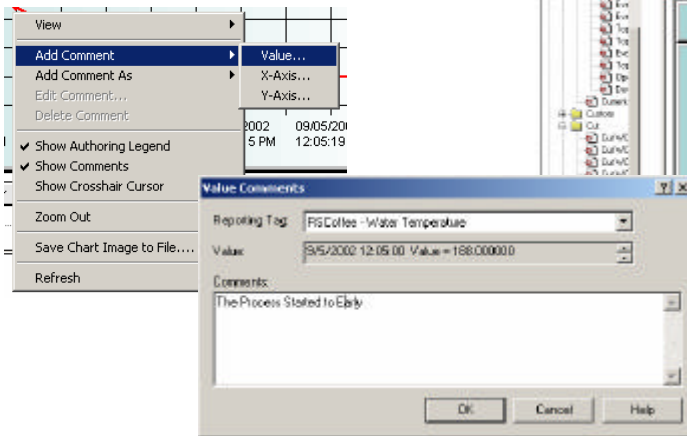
View
Add Comment
Add Comment As
Edit Comment...
Delete Comment
Show Authoring Legend
Show Comments
Show Crosshair Cursor
Zoom Out
Save Chart Image to File....
Refresh

Value...
X-Axis...
Y-Axis...

2002
5 PM
09/05/20
12:05:19

Value Comments
Reporting Tag: RSCoffee - Water Temperature
Value: 9/5/2002 12:05:00 Value = 188.000000
Comments:
The Process Started to Early

OK
Cancel
Help